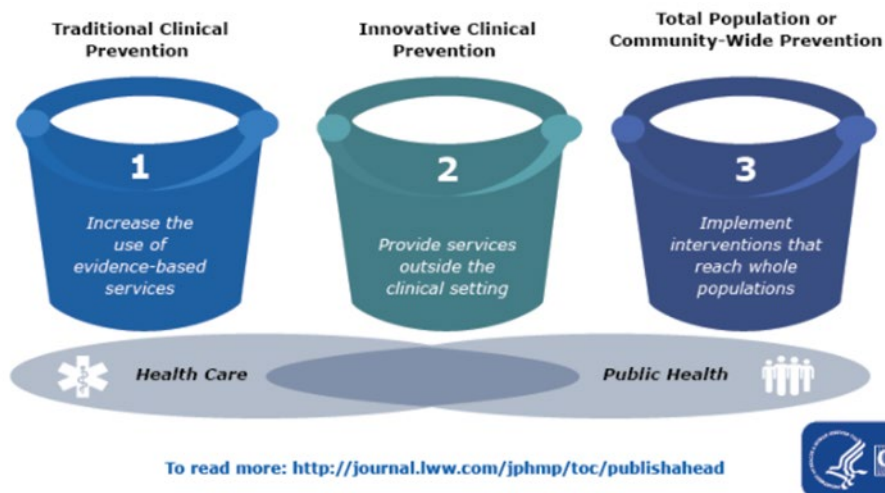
Traditional Clinical Prevention

Innovative Clinical Prevention

Total Population or Community-Wide Prevention

1

Increase the use of evidence-based services

2

Provide services outside the clinical setting

3

Implement interventions that reach whole populations

Health Care

Public Health

To read more: http://journal.lww.com/jphmp/toc/publishahead